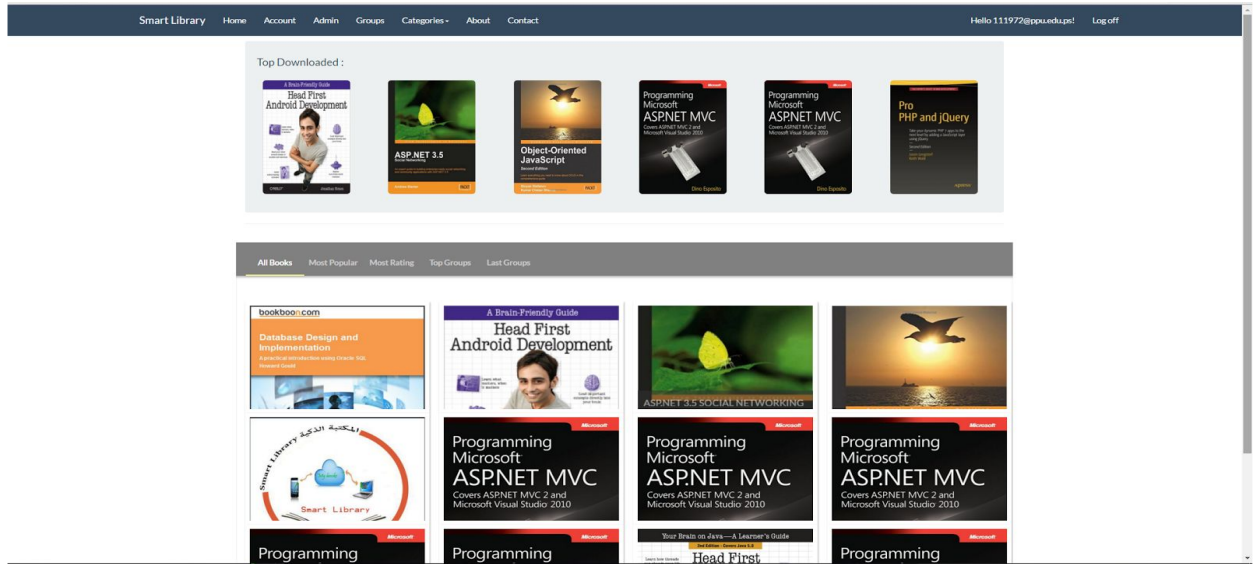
Smart Library Home Account Admin Groups Categories About Contact Hello 111972@ppu.edu.ps! Log off

Top Downloaded :

A Brain-Friendly Guide
Head First
Android Development

ASP.NET 3.5
Social Networking

Object-Oriented JavaScript
Second Edition

Programming Microsoft ASP.NET MVC
Covers ASP.NET MVC 2 and Microsoft Visual Studio 2010
Dino Esposito

Programming Microsoft ASP.NET MVC
Covers ASP.NET MVC 2 and Microsoft Visual Studio 2010
Dino Esposito

Pro PHP and jQuery

All Books Most Popular Most Rating Top Groups Last Groups

bookboon.com
Database Design and Implementation
A practical introduction using Oracle SQL
Howard Gould

A Brain-Friendly Guide
Head First
Android Development

ASP.NET 3.5 SOCIAL NETWORKING

المكتبة الذكية
Smart Library
Smart Library

Microsoft
Programming Microsoft ASP.NET MVC
Covers ASP.NET MVC 2 and Microsoft Visual Studio 2010

Microsoft
Programming Microsoft ASP.NET MVC
Covers ASP.NET MVC 2 and Microsoft Visual Studio 2010

Microsoft
Programming Microsoft ASP.NET MVC
Covers ASP.NET MVC 2 and Microsoft Visual Studio 2010

Microsoft
Programming

Microsoft
Programming

Your Brain on Java—A Learner's Guide
Head First

Microsoft
Programming